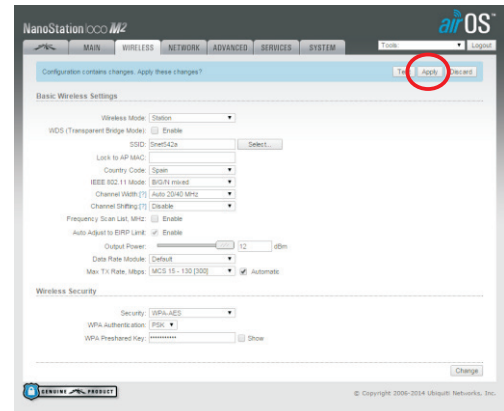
NanoStation loco M2

airOS

MAIN WIRELESS NETWORK ADVANCED SERVICES SYSTEM

Tools ▼ Logout

Configuration contains changes. Apply these changes?

Test Apply Discard

Basic Wireless Settings

Wireless Mode: Station ▼

WDS (Transparent Bridge Mode): Enable

SSID: Snet542a Select...

Lock to AP MAC:

Country Code: Spain ▼

IEEE 802.11 Mode: B/G/N mixed ▼

Channel Width:[?] Auto 20/40 MHz ▼

Channel Shifting:[?] Disable ▼

Frequency Scan List, MHz: Enable

Auto Adjust to EIRP Limit: ✓ Enable

Output Power: 12 dBm

Data Rate Module: Default ▼

Max TX Rate, Mbps: MCS 15 - 130 [300] ▼ ✓ Automatic

Wireless Security

Security: WPA-AES ▼

WPA Authentication: PSK ▼

WPA Preshared Key: •••••••••••• Show

Change

GENUINE PRODUCT

© Copyright 2006-2014 Ubiquiti Networks, Inc.